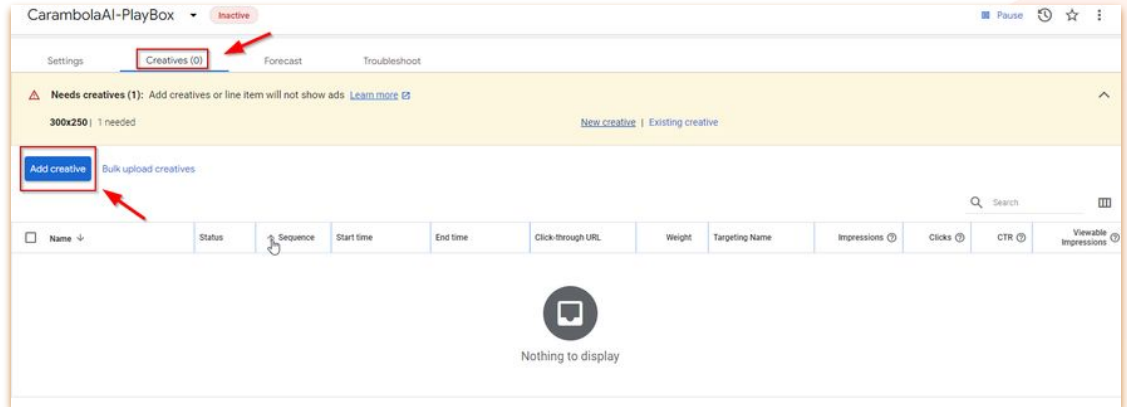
CarambolaAI-PlayBox ▾ Inactive

Pause

Settings Creatives (0) Forecast Troubleshoot

Needs creatives (1): Add creatives or line item will not show ads Learn more

300x250 | 1 needed

New creative | Existing creative

Add creative Bulk upload creatives

Search

| Name ↓ | Status | Sequence | Start time | End time | Click-through URL | Weight | Targeting Name | Impressions | Clicks | CTR | Viewable Impressions |
|---|---|---|---|---|---|---|---|---|---|---|---|

Nothing to display